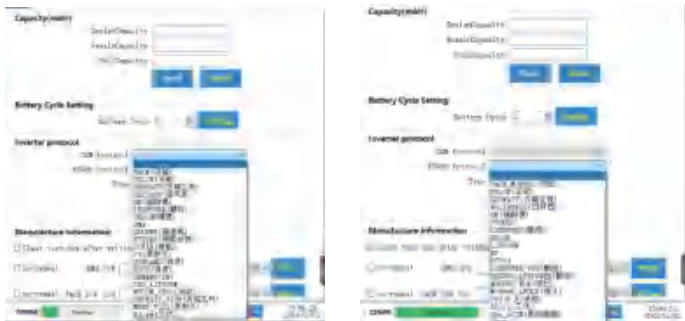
Capacity(mAH)
DesignCapacity
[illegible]Capacity
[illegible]Capacity
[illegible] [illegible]
Battery Cycle Setting
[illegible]
Inverter protocol
CAN Protocol
RS485 Protocol
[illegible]
Manufacture information
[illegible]
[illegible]
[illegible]

Capacity(mAH)
DesignCapacity
RemainCapacity
FullCapacity
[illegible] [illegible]
Battery Cycle Setting
Battery Cycle
Inverter protocol
CAN Protocol
RS485 Protocol
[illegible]
Manufacture information
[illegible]
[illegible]
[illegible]